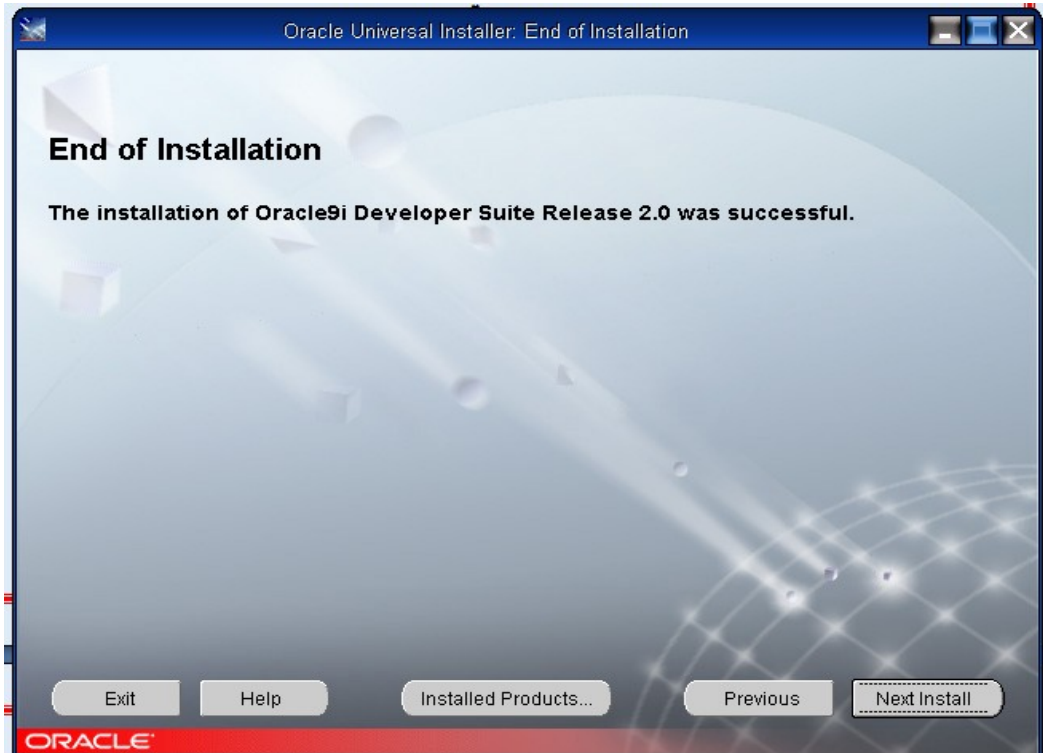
Oracle Universal Installer: End of Installation

End of Installation

The installation of Oracle9i Developer Suite Release 2.0 was successful.

Exit

Help

Installed Products...

Previous

Next Install

ORACLE